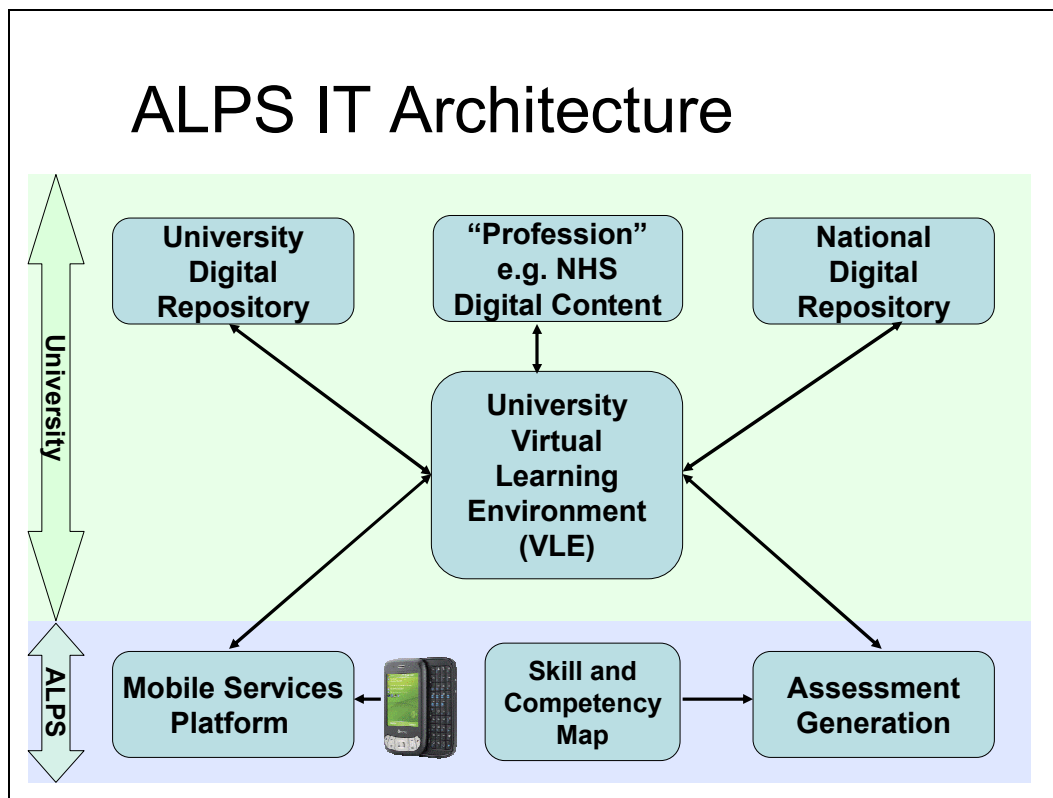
ALPS IT Architecture

University

University Digital Repository

"Profession" e.g. NHS Digital Content

National Digital Repository

University Virtual Learning Environment (VLE)

ALPS

Mobile Services Platform

Skill and Competency Map

Assessment Generation